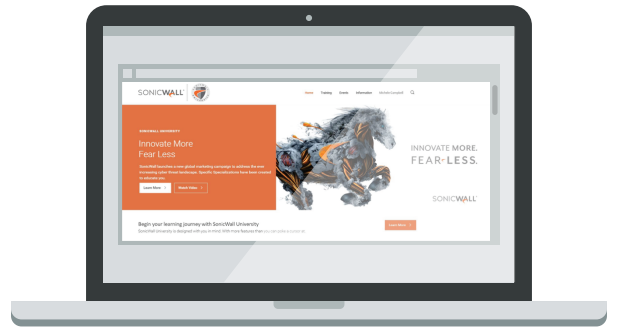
SONICWALL

Home Training Events Information Upcoming Courses

SONICWALL UNIVERSITY

Innovate More Fear Less

SonicWall launches a new global marketing campaign to address the ever increasing cyber threat landscape. Specific Specializations have been created to educate you.

Learn More

Watch Video

INNOVATE MORE. FEAR-LESS.

SONICWALL

Begin your learning journey with SonicWall University

SonicWall University is designed with you in mind. With more features than you can utilize on

Learn More